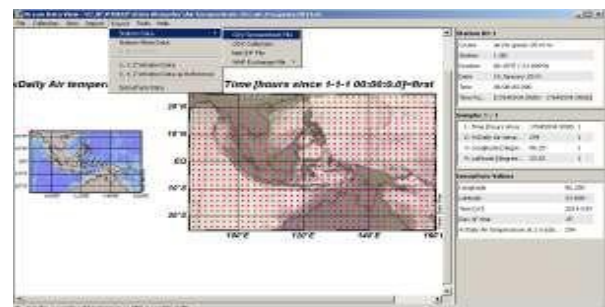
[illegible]

File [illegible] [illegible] Export Tools Help

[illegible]
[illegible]
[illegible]
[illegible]
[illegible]

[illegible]
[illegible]
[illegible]
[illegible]

Daily Air temper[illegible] Time [hours since 1-1-1 00:00:0.0]=first

20°S
10°S
EQ
10°S
20°S
100°E 120°E 140°E 160°

Station ID: 1

| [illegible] | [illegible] |
|---|---|
| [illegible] | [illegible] |
| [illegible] | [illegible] |
| Date | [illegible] |
| Time | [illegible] |
| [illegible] | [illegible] |

| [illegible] | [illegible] |
|---|---|
| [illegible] | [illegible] |
| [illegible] | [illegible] |
| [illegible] | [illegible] |

| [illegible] | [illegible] |
|---|---|
| Longitude | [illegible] |
| Latitude | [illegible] |
| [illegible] | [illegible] |
| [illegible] | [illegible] |
| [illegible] | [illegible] |